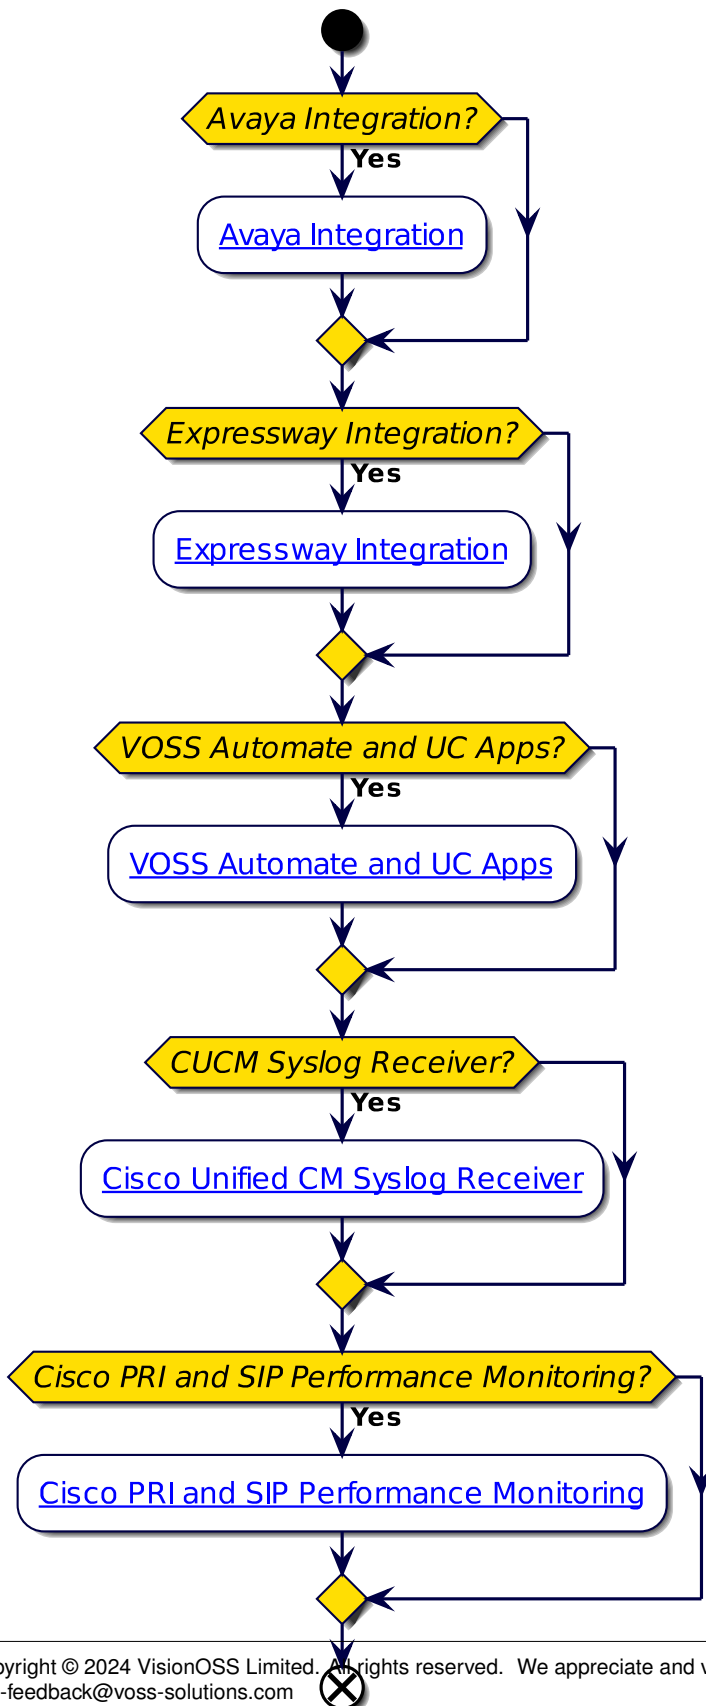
Avaya Integration?

Yes

Avaya Integration

Expressway Integration?

Yes

Expressway Integration

VOSS Automate and UC Apps?

Yes

VOSS Automate and UC Apps

CUCM Syslog Receiver?

Yes

Cisco Unified CM Syslog Receiver

Cisco PRI and SIP Performance Monitoring?

Yes

Cisco PRI and SIP Performance Monitoring

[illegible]pyright © 2024 VisionOSS Limited. All rights reserved. We appreciate and v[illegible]
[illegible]-feedback@voss-solutions.com